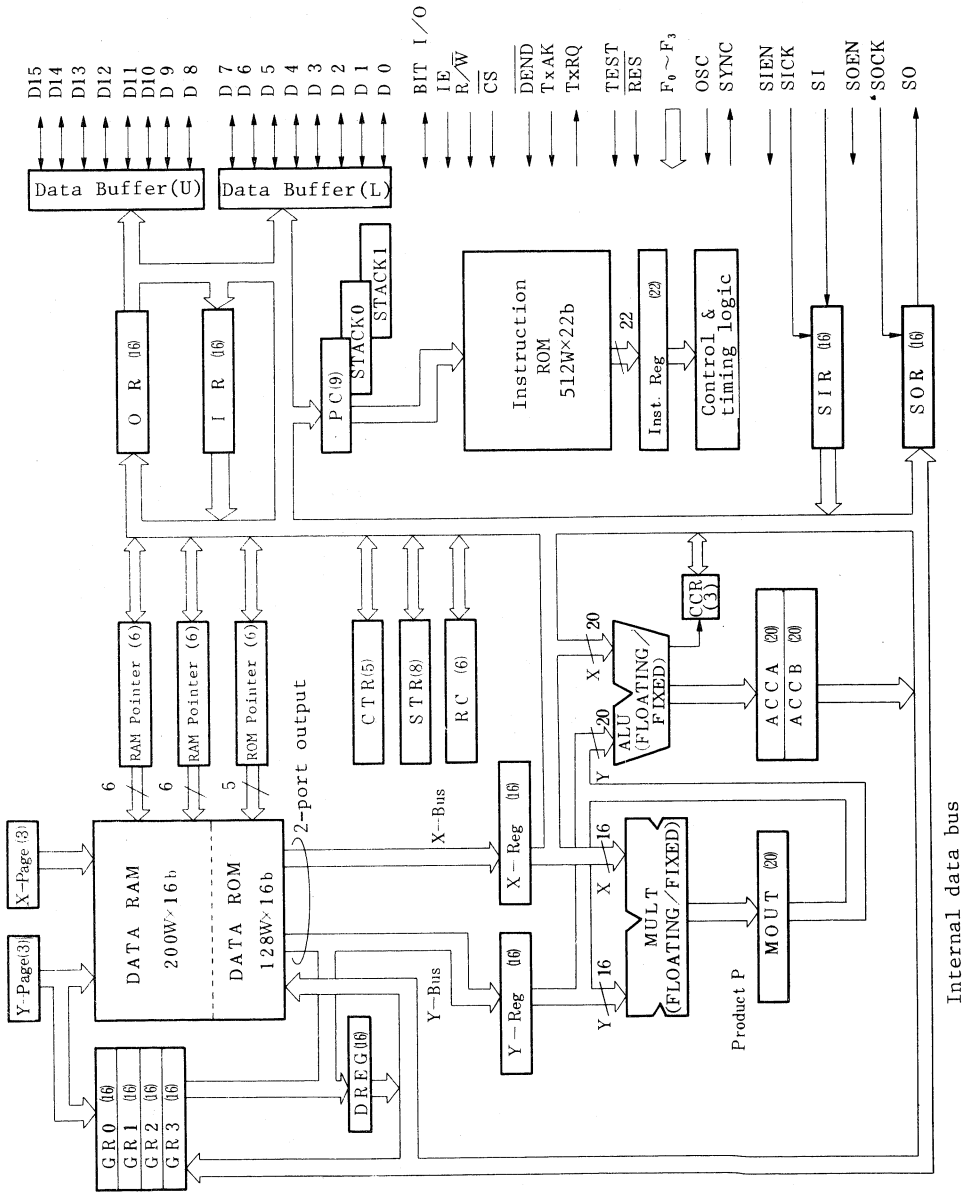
D15
D14
D13
D12
D11
D10
D 9
D 8
D 7
D 6
D 5
D 4
D 3
D 2
D 1
D 0
BIT I/O
IE
$R/\overline{W}$
$\overline{CS}$
$\overline{DEND}$
TxAK
TxRQ
TEST
$\overline{RES}$
$F_0 \sim F_3$
OSC
SYNC
SIEN
SICK
SI
SOEN
SOCK
SO

Data Buffer(U)
Data Buffer(L)
O R (16)
I R (16)
P C(9)
STACK0
STACK1
Instruction ROM 512W×22b
22
Inst. Reg (22)
Control & timing logic
S I R (16)
S O R (16)

X-Page(3)
Y-Page(3)
DATA RAM 200W×16b
DATA ROM 128W×16b
6
6
5
RAM Pointer (6)
RAM Pointer (6)
ROM Pointer (6)
2-port output
C T R(5)
S T R(8)
R C (6)
CCR (3)
X-Bus
X - Reg (16)
Y-Bus
Y - Reg (16)
X
20
20
Y
ALU (FLOATING/FIXED)
A C C A (20)
A C C B (20)
16
X
16
Y
MULT (FLOATING/FIXED)
M O U T (20)
Product P
G R 0 (16)
G R 1 (16)
G R 2 (16)
G R 3 (16)
D R E G (16)

Internal data bus